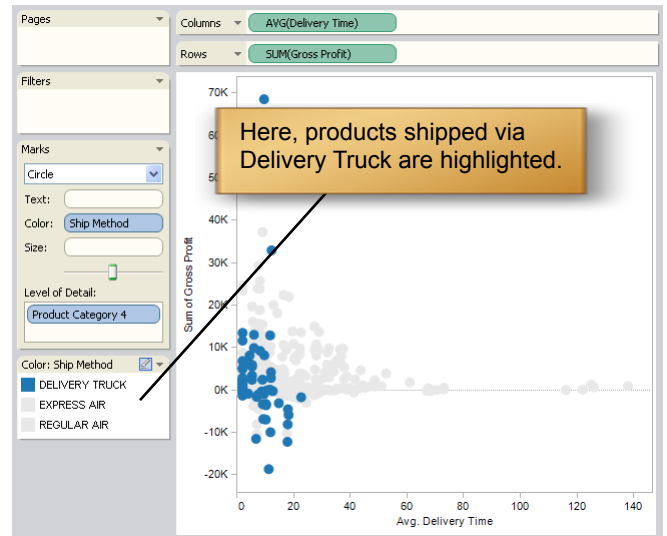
Pages

Filters

Marks

Circle

Text:

Color: Ship Method

Size:

Level of Detail:

Product Category 4

Color: Ship Method

DELIVERY TRUCK

EXPRESS AIR

REGULAR AIR

Columns AVG(Delivery Time)

Rows SUM(Gross Profit)

Here, products shipped via Delivery Truck are highlighted.

70K
60K
50K
40K
30K
20K
10K
0K
-10K
-20K

Sum of Gross Profit

0 20 40 60 80 100 120 140

Avg. Delivery Time